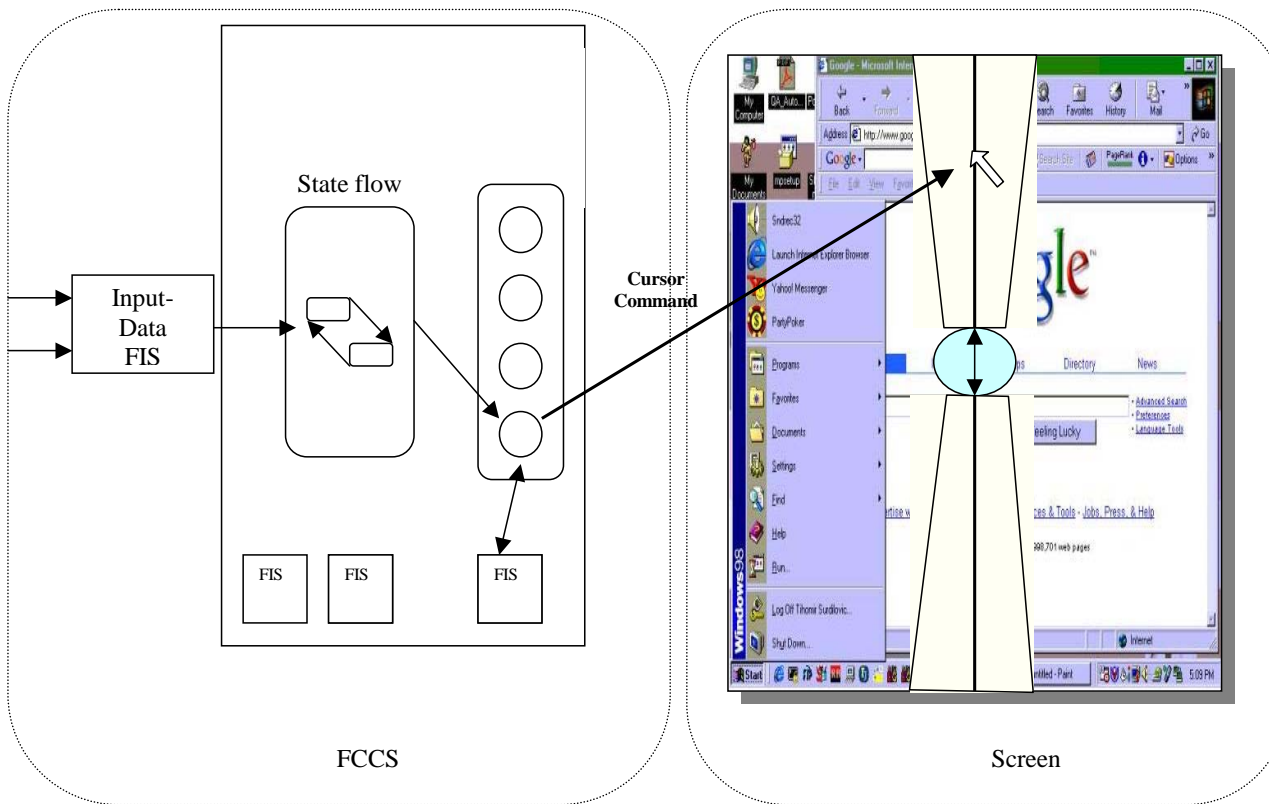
Input-
Data
FIS

State flow

FIS FIS FIS

FCCS

Cursor
Command

My Computer QA_Auto... Google - Microsoft Inte

Back Forward Search Favorites History Mail

Address http://www.goog Go

Google Search Site PageRank Options

My Documents mpsetup

File Edit View Favo

Sndrec32

Launch Internet Explorer Browser

Yahoo! Messenger

PartyPoker

Programs

Favorites

Documents

Settings

Find

Help

Run...

Log Off Tihomir Surdilovic...

Shut Down...

Windows98

gle

Directory News

Advanced Search
Preferences
Language Tools

eeling Lucky

rtise w ces & Tools - Jobs, Press, & Help

398,701 web pages

Internet

Start ntitled - Paint 5:09 PM

Screen